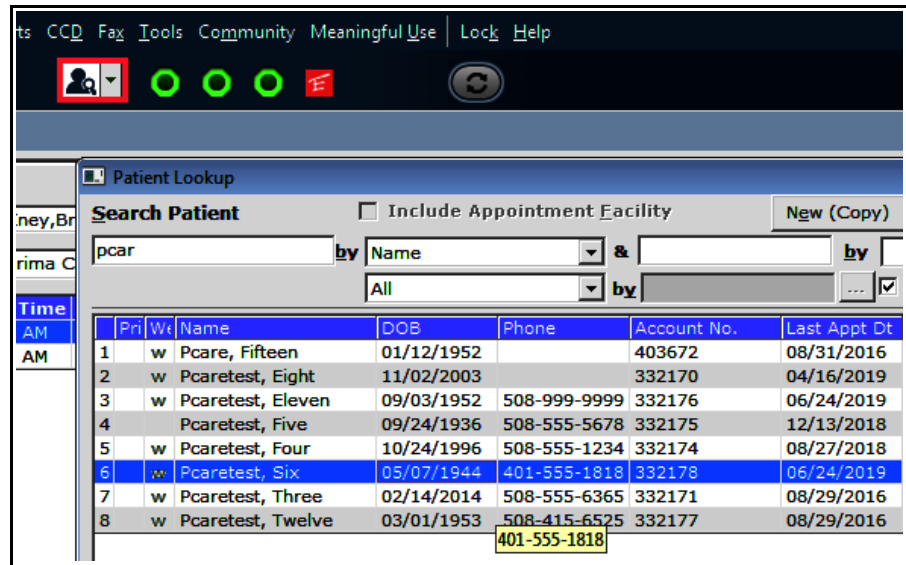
ts CCD Fax Tools Community Meaningful Use Lock Help

Patient Lookup

Search Patient

Include Appointment Facility

New (Copy)

ney,Br

rima C

pcar by Name & by

All by

Time
AM
AM

| | Pri | We | Name | DOB | Phone | Account No. | Last Appt Dt |
|---|---|---|---|---|---|---|---|
| 1 | | w | Pcare, Fifteen | 01/12/1952 | | 403672 | 08/31/2016 |
| 2 | | w | Pcaretest, Eight | 11/02/2003 | | 332170 | 04/16/2019 |
| 3 | | w | Pcaretest, Eleven | 09/03/1952 | 508-999-9999 | 332176 | 06/24/2019 |
| 4 | | | Pcaretest, Five | 09/24/1936 | 508-555-5678 | 332175 | 12/13/2018 |
| 5 | | w | Pcaretest, Four | 10/24/1996 | 508-555-1234 | 332174 | 08/27/2018 |
| 6 | | w | Pcaretest, Six | 05/07/1944 | 401-555-1818 | 332178 | 06/24/2019 |
| 7 | | w | Pcaretest, Three | 02/14/2014 | 508-555-6365 | 332171 | 08/29/2016 |
| 8 | | w | Pcaretest, Twelve | 03/01/1953 | 508-415-6525 | 332177 | 08/29/2016 |

401-555-1818